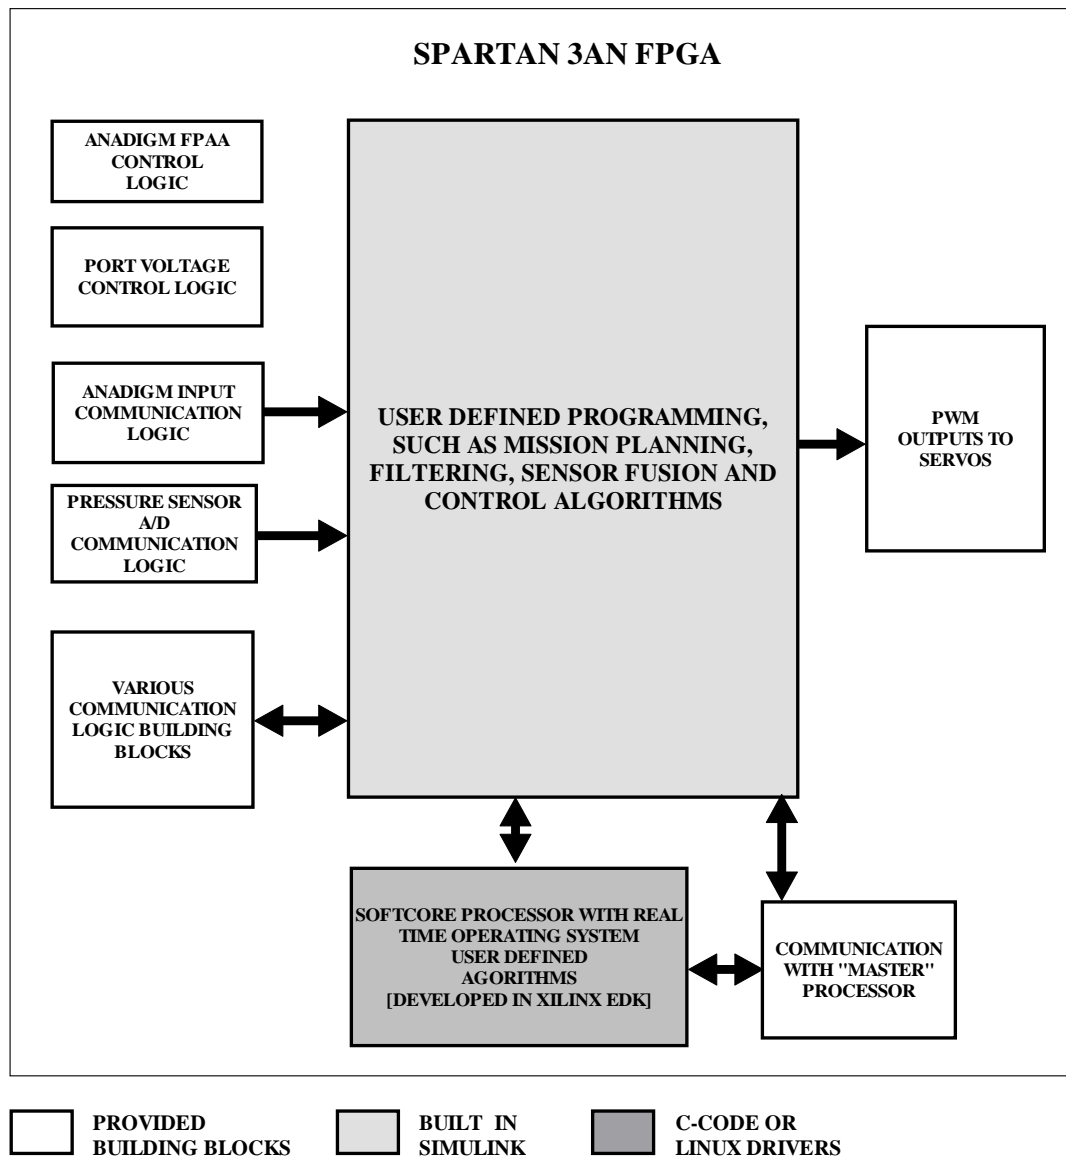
SPARTAN 3AN FPGA

ANADIGM FPAA CONTROL LOGIC

PORT VOLTAGE CONTROL LOGIC

ANADIGM INPUT COMMUNICATION LOGIC

PRESSURE SENSOR A/D COMMUNICATION LOGIC

VARIOUS COMMUNICATION LOGIC BUILDING BLOCKS

USER DEFINED PROGRAMMING, SUCH AS MISSION PLANNING, FILTERING, SENSOR FUSION AND CONTROL ALGORITHMS

PWM OUTPUTS TO SERVOS

SOFTCORE PROCESSOR WITH REAL TIME OPERATING SYSTEM USER DEFINED AGORITHMS [DEVELOPED IN XILINX EDK]

COMMUNICATION WITH "MASTER" PROCESSOR

PROVIDED BUILDING BLOCKS

BUILT IN SIMULINK

C-CODE OR LINUX DRIVERS